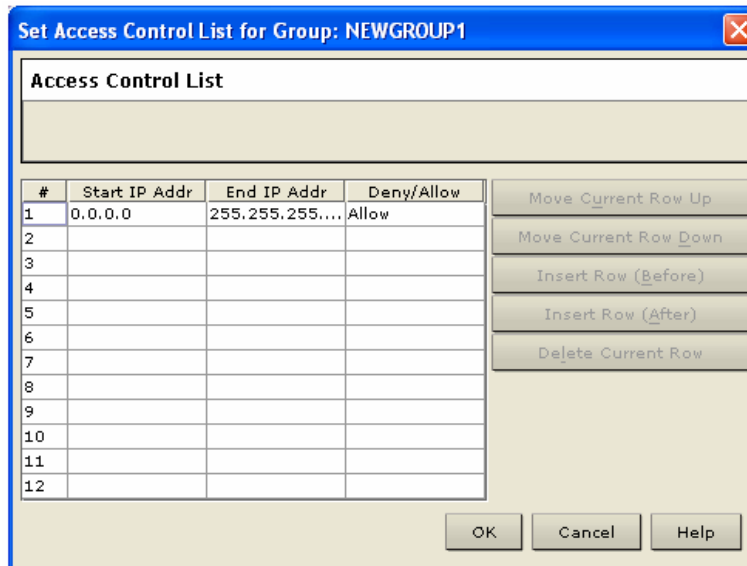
Set Access Control List for Group: NEWGROUP1

Access Control List

| # | Start IP Addr | End IP Addr | Deny/Allow |
|---|---|---|---|
| 1 | 0.0.0.0 | 255.255.255.... | Allow |
| 2 | | | |
| 3 | | | |
| 4 | | | |
| 5 | | | |
| 6 | | | |
| 7 | | | |
| 8 | | | |
| 9 | | | |
| 10 | | | |
| 11 | | | |
| 12 | | | |

Move Current Row Up
Move Current Row Down
Insert Row (Before)
Insert Row (After)
Delete Current Row

OK
Cancel
Help